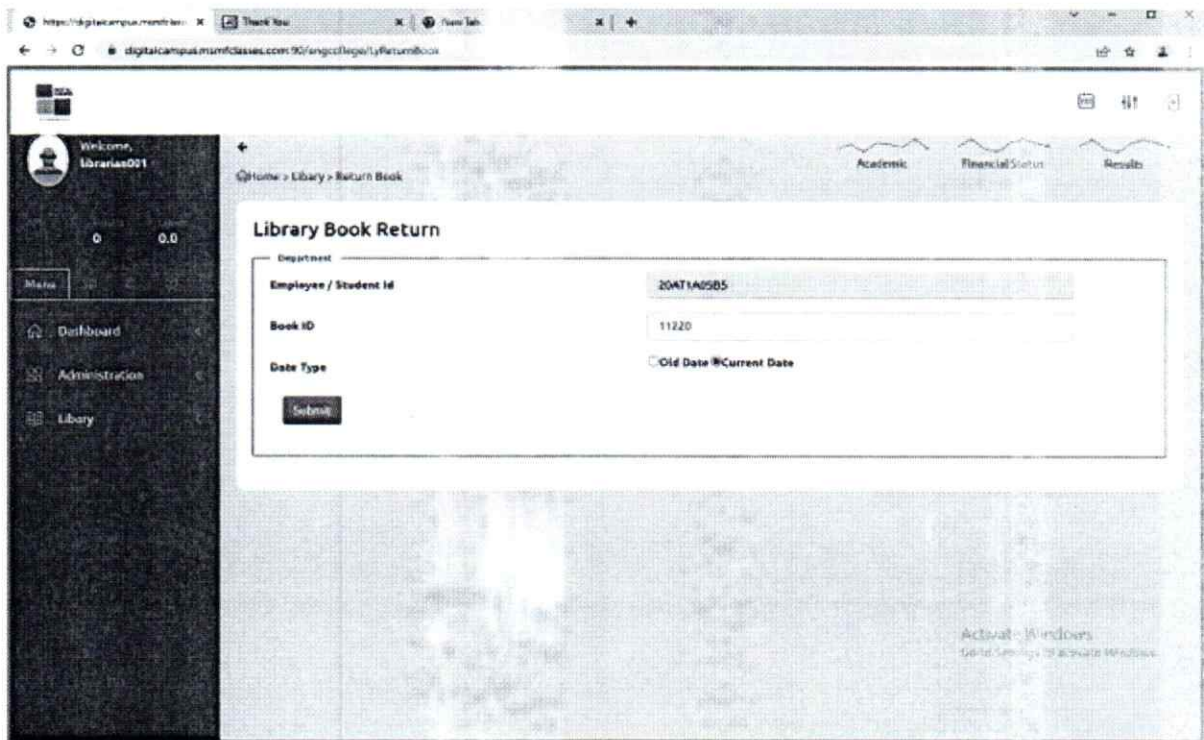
https://digitalcampus.msmfclass × Thank You × New Tab × +

digitalcampus.msmfclasses.com:90/engcollege/LyReturnBook

Welcome, librarian001

0 0.0

Menu

Dashboard

Administration

Libary

Home > Libary > Return Book

Academic Financial Status Results

Library Book Return

Department

Employee / Student Id 20AT1A05B5

Book ID 11220

Date Type Old Date Current Date

Submit

Activate Windows
Go to Settings to activate Windows.